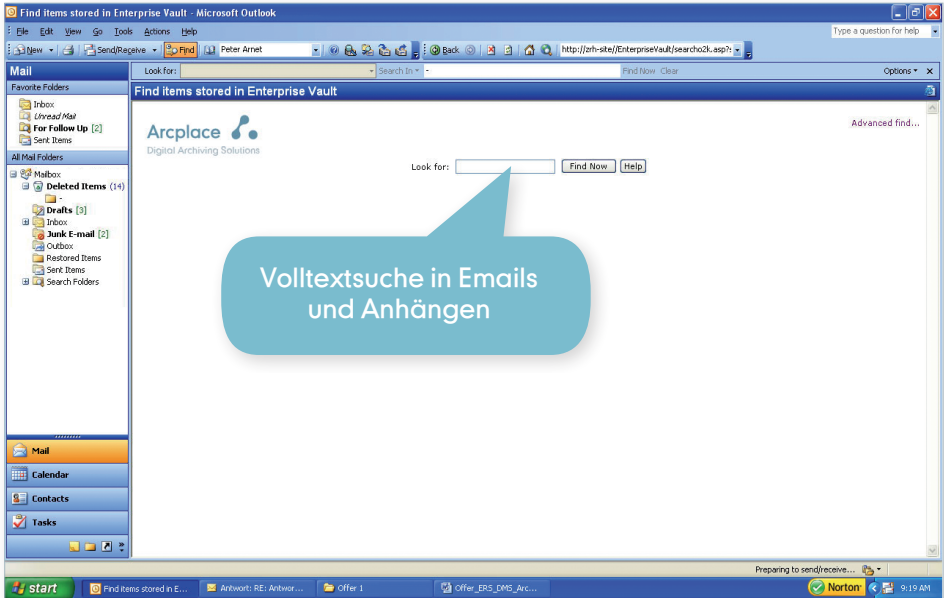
Find items stored in Enterprise Vault - Microsoft Outlook

File Edit View Go Tools Actions Help

Type a question for help

New Send/Receive Find Peter Arnet Back http://zrh-site//EnterpriseVault/searcho2k.asp?

Mail

Look for: Search In Find Now Clear Options

Favorite Folders

Inbox
Unread Mail
For Follow Up [2]
Sent Items

All Mail Folders

Mailbox
Deleted Items (14)
-
Drafts [3]
Inbox
Junk E-mail [2]
Outbox
Restored Items
Sent Items
Search Folders

Find items stored in Enterprise Vault

Arcplace
Digital Archiving Solutions

Advanced find...

Look for: Find Now Help

Volltextsuche in Emails und Anhängen

Mail
Calendar
Contacts
Tasks

Preparing to send/receive...

start Find items stored in E... Antwort: RE: Antwor... Offer 1 Offer_ERS_DMS_Arc... Norton 9:19 AM